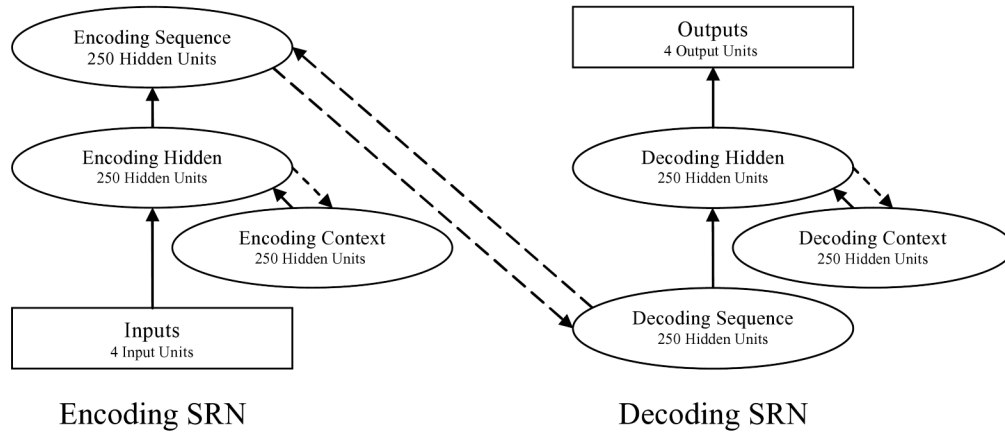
Encoding Sequence
250 Hidden Units

Outputs
4 Output Units

Encoding Hidden
250 Hidden Units

Decoding Hidden
250 Hidden Units

Encoding Context
250 Hidden Units

Decoding Context
250 Hidden Units

Inputs
4 Input Units

Decoding Sequence
250 Hidden Units

Encoding SRN

Decoding SRN